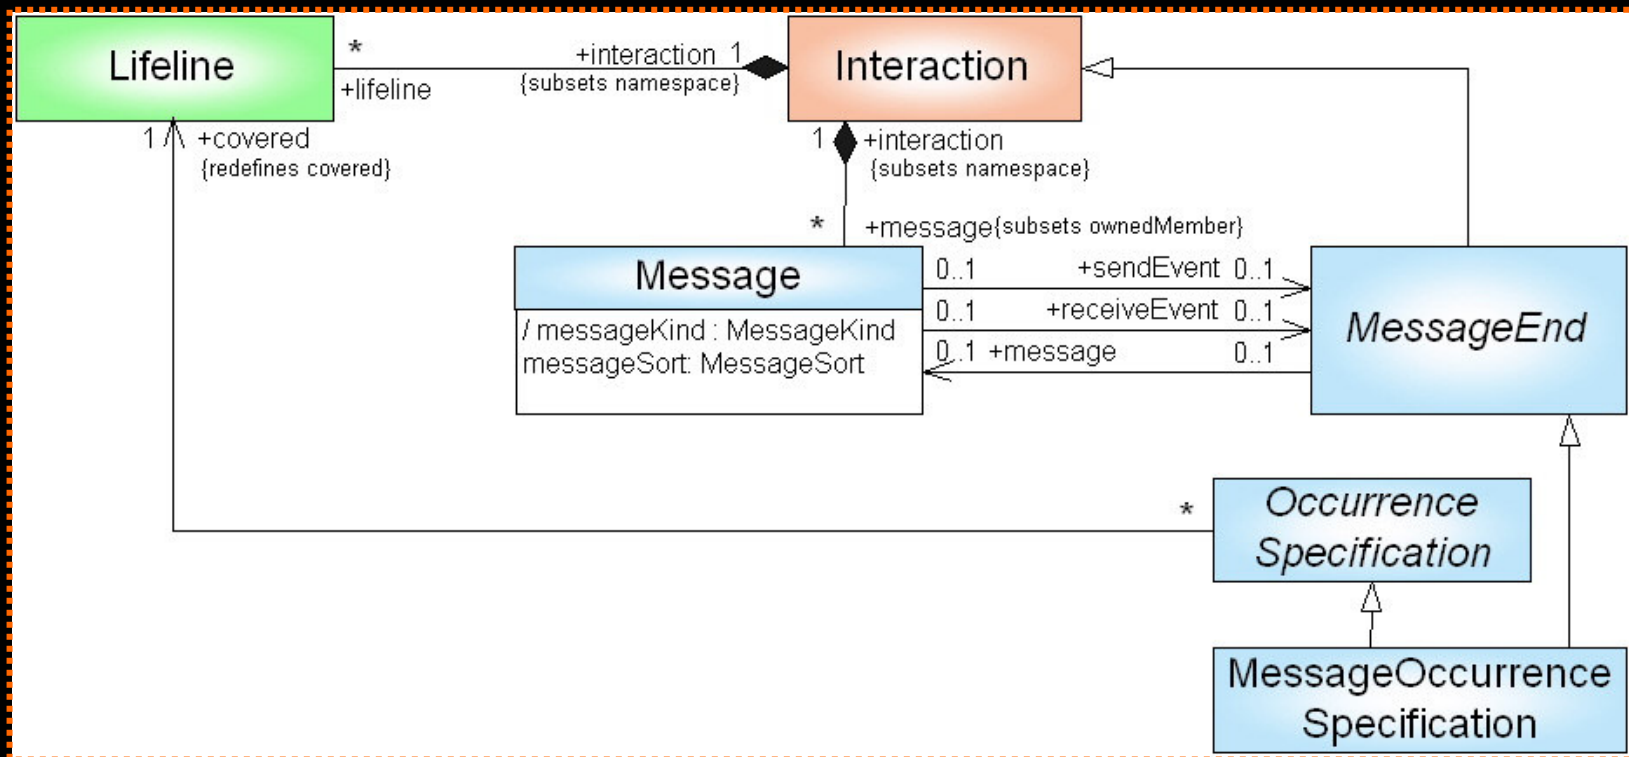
Lifeline

*

+lifeline

+interaction 1
{subsets namespace}

Interaction

1 +covered
{redefines covered}

1 +interaction
{subsets namespace}

*

+message{subsets ownedMember}

Message

/ messageKind : MessageKind
messageSort: MessageSort

0..1 +sendEvent 0..1

0..1 +receiveEvent 0..1

0..1 +message 0..1

MessageEnd

*

Occurrence Specification

MessageOccurrence Specification